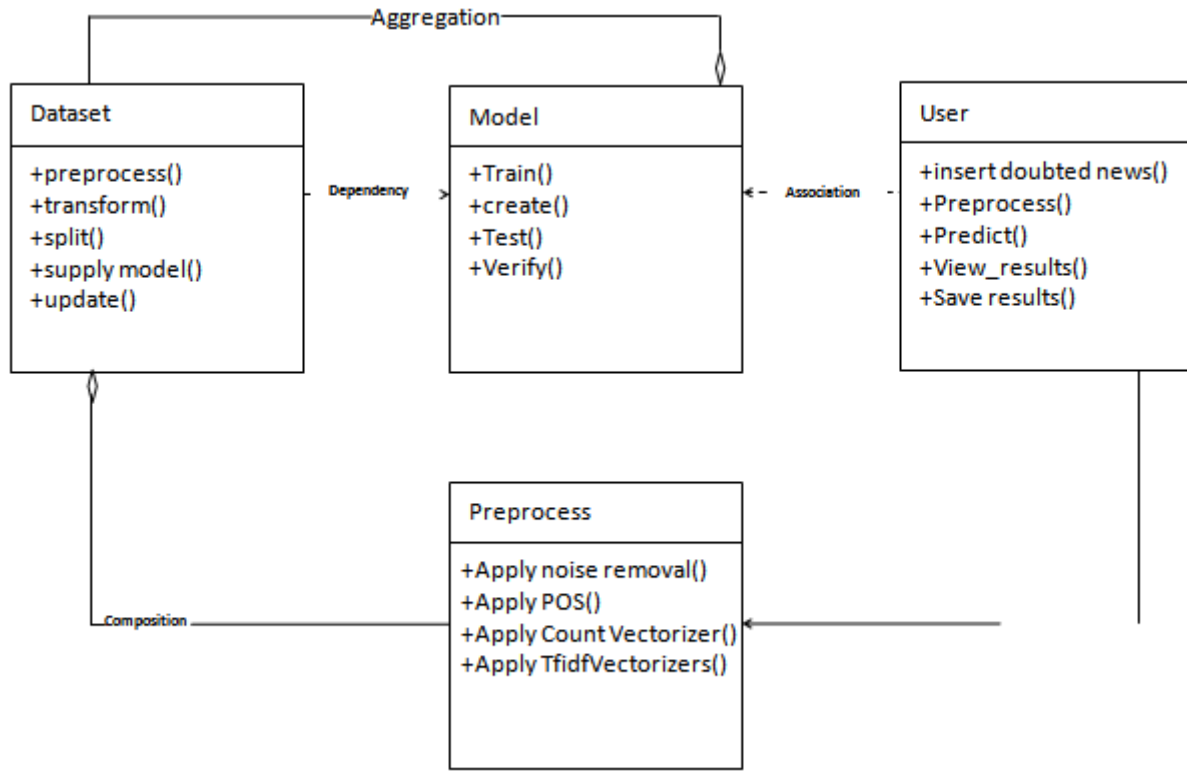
Aggregation

Dataset

+preprocess()
+transform()
+split()
+supply model()
+update()

Dependency

Model

+Train()
+create()
+Test()
+Verify()

Association

User

+insert doubted news()
+Preprocess()
+Predict()
+View_results()
+Save results()

Preprocess

+Apply noise removal()
+Apply POS()
+Apply Count Vectorizer()
+Apply TfidfVectorizers()

Composition